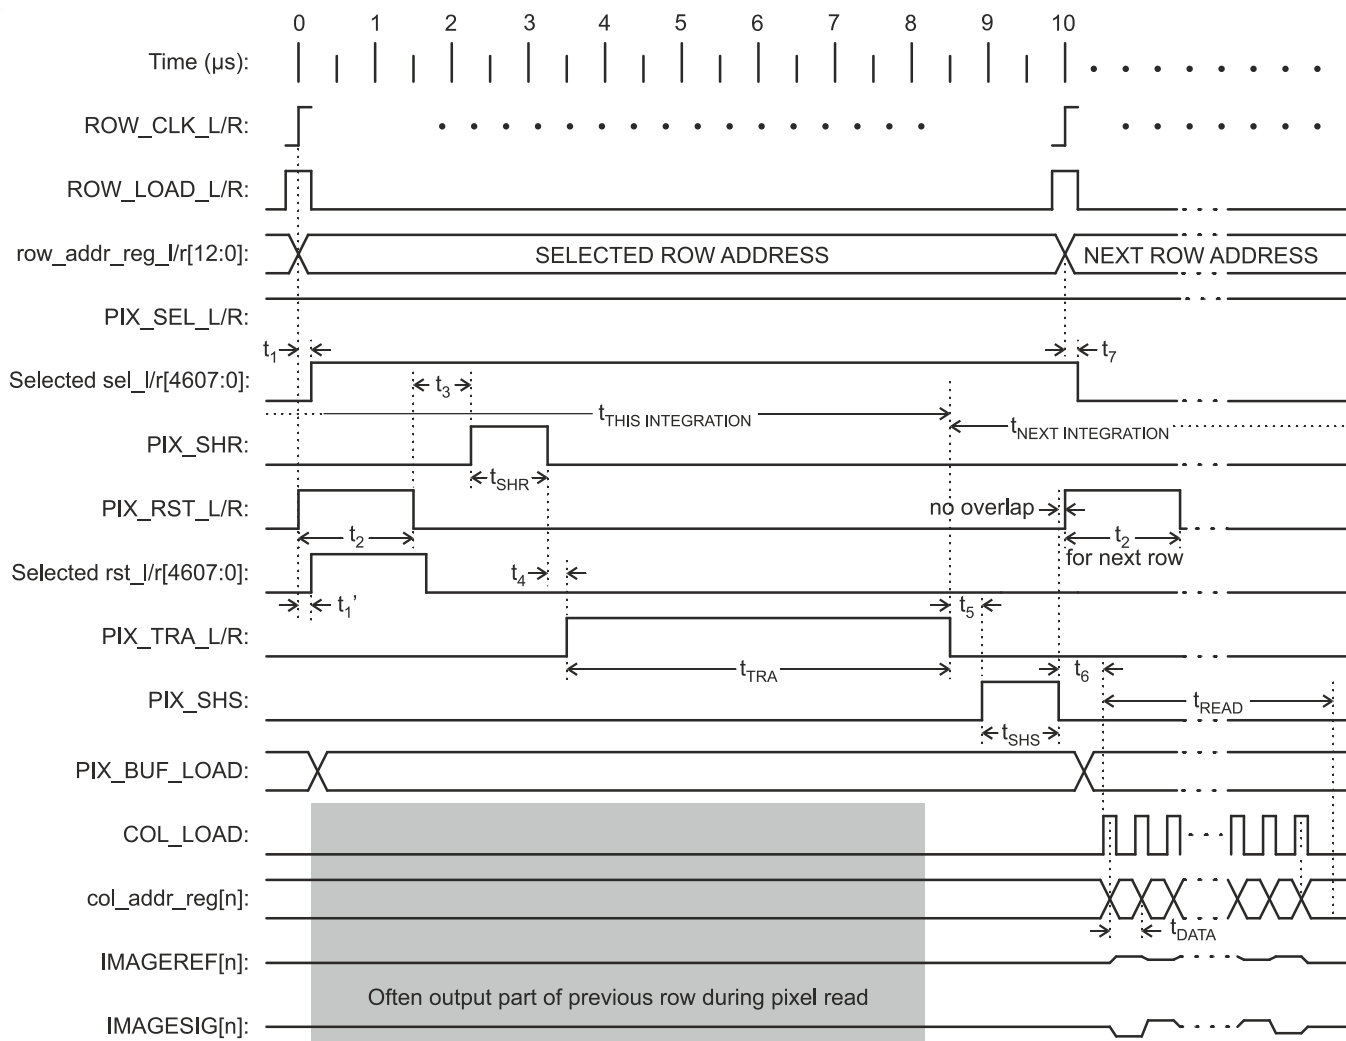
0 1 2 3 4 5 6 7 8 9 10

Time (µs):

ROW_CLK_L/R:

ROW_LOAD_L/R:

row_addr_reg_l/r[12:0]: SELECTED ROW ADDRESS NEXT ROW ADDRESS

PIX_SEL_L/R:

$t_1$ $t_7$

Selected sel_l/r[4607:0]: $t_3$

$t_{THIS\ INTEGRATION}$ $t_{NEXT\ INTEGRATION}$

PIX_SHR: $t_{SHR}$

PIX_RST_L/R: no overlap

$t_2$ $t_2$ for next row

Selected rst_l/r[4607:0]: $t_4$

$t_1'$ $t_5$

PIX_TRA_L/R: $t_{TRA}$

$t_6$

PIX_SHS: $t_{READ}$

$t_{SHS}$

PIX_BUF_LOAD:

COL_LOAD:

col_addr_reg[n]:

$t_{DATA}$

IMAGEREF[n]:

Often output part of previous row during pixel read

IMAGESIG[n]: